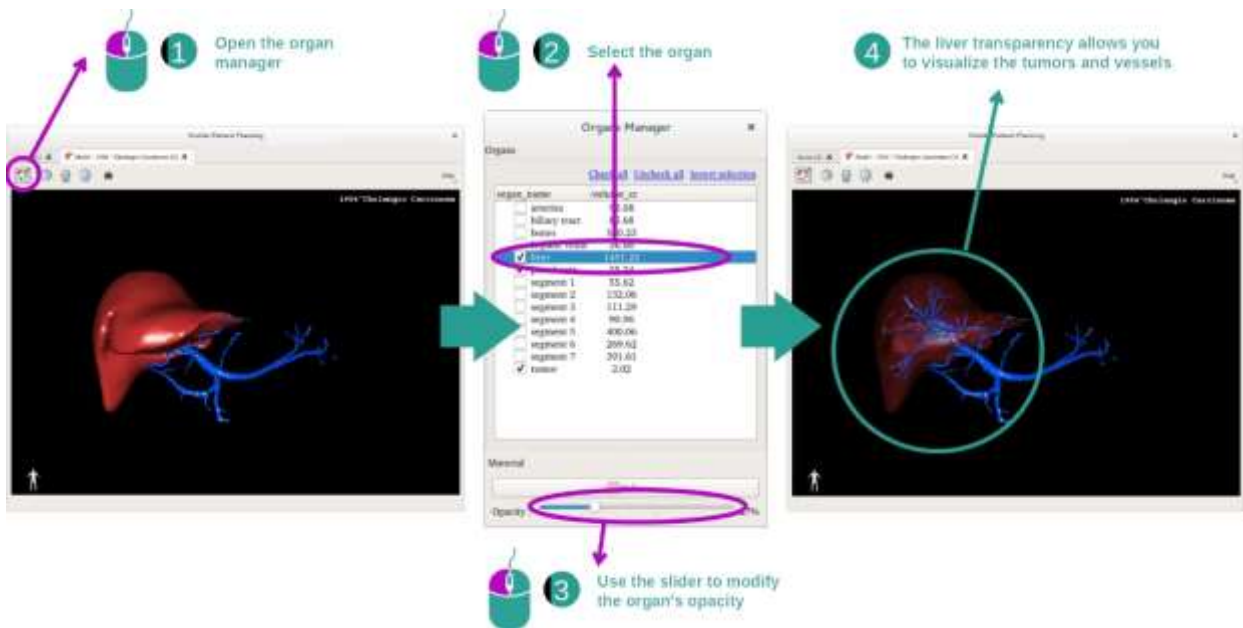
1 Open the organ manager

2 Select the organ

4 The liver transparency allows you to visualize the tumors and vessels

Organs Manager

Organs

Check all Uncheck all Invert selection

| organ_name | volume_cc |
|---|---|
| arteries | 62.68 |
| biliary tract | 62.68 |
| bones | 510.33 |
| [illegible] | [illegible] |
| liver | 1471.22 |
| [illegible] | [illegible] |
| segment 1 | 53.62 |
| segment 2 | 132.06 |
| segment 3 | 111.29 |
| segment 4 | 90.36 |
| segment 5 | 400.06 |
| segment 6 | 269.62 |
| segment 7 | 201.61 |
| tumor | 2.02 |

Material

Opacity

%

3 Use the slider to modify the organ's opacity